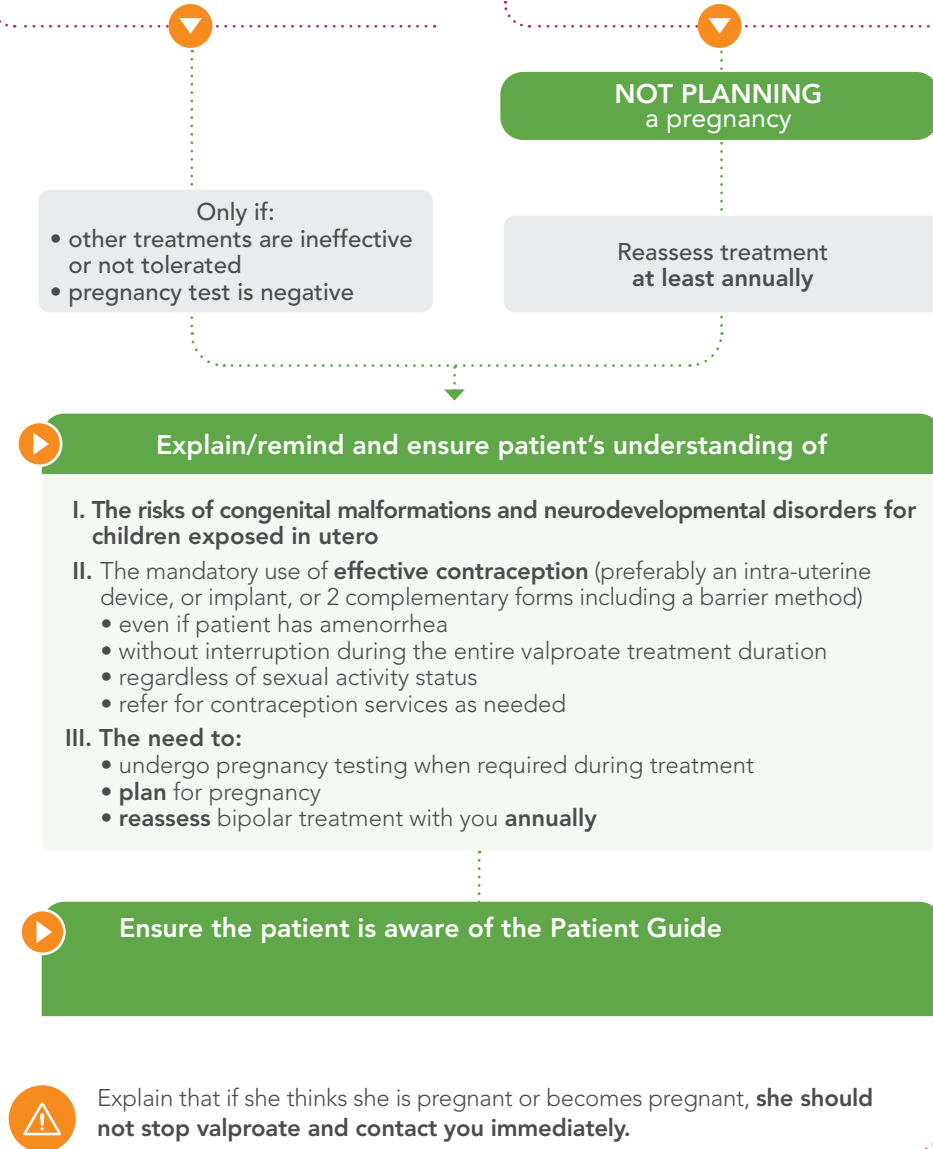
NOT PLANNING
a pregnancy

Only if:
• other treatments are ineffective or not tolerated
• pregnancy test is negative

Reassess treatment
at least annually

Explain/remind and ensure patient’s understanding of

I. The risks of congenital malformations and neurodevelopmental disorders for children exposed in utero

II. The mandatory use of effective contraception (preferably an intra-uterine device, or implant, or 2 complementary forms including a barrier method)
• even if patient has amenorrhea
• without interruption during the entire valproate treatment duration
• regardless of sexual activity status
• refer for contraception services as needed

III. The need to:
• undergo pregnancy testing when required during treatment
• plan for pregnancy
• reassess bipolar treatment with you annually

Ensure the patient is aware of the Patient Guide

Explain that if she thinks she is pregnant or becomes pregnant, she should not stop valproate and contact you immediately.